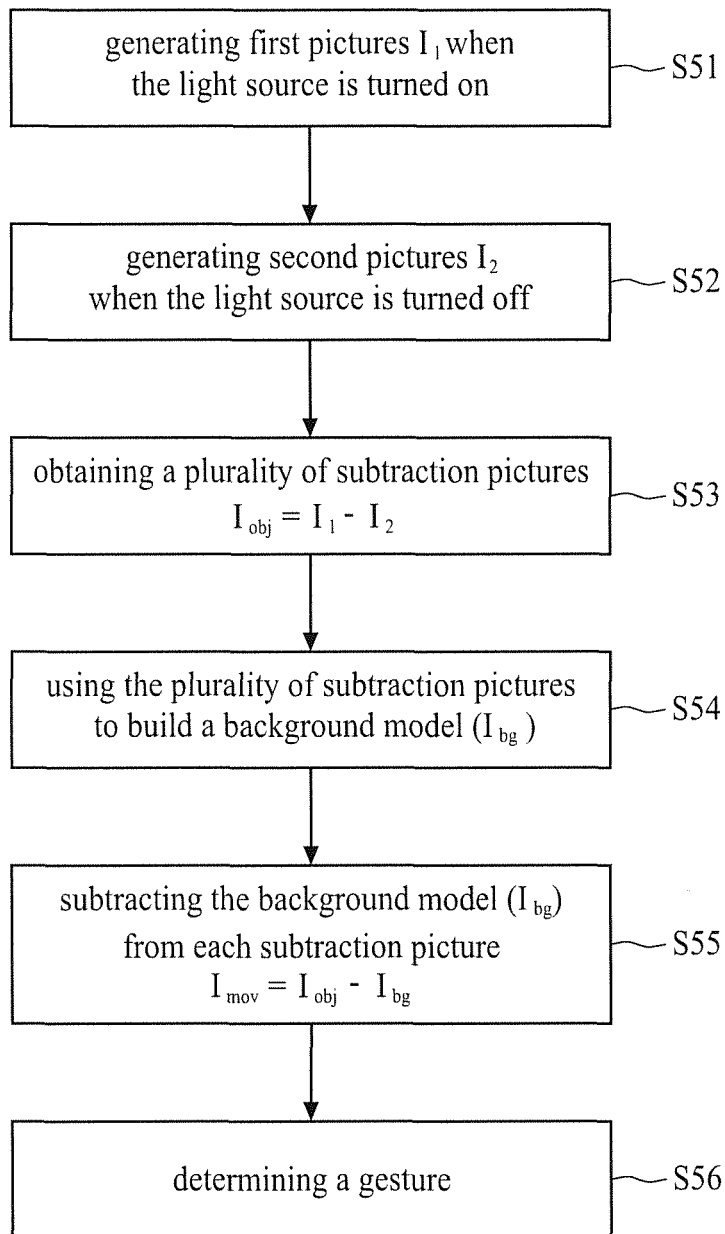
generating first pictures $I_1$ when the light source is turned on

S51

generating second pictures $I_2$ when the light source is turned off

S52

obtaining a plurality of subtraction pictures $I_{obj} = I_1 - I_2$

S53

using the plurality of subtraction pictures to build a background model ($I_{bg}$)

S54

subtracting the background model ($I_{bg}$) from each subtraction picture $I_{mov} = I_{obj} - I_{bg}$

S55

determining a gesture

S56